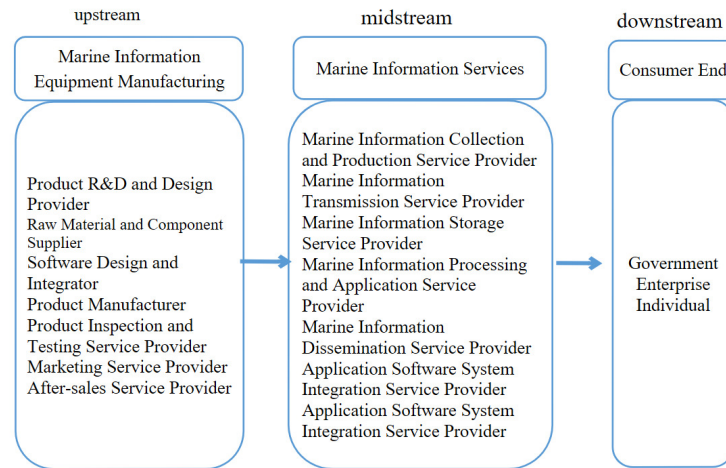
upstream

Marine Information Equipment Manufacturing

Product R&D and Design Provider
Raw Material and Component Supplier
Software Design and Integrator
Product Manufacturer
Product Inspection and Testing Service Provider
Marketing Service Provider
After-sales Service Provider

midstream

Marine Information Services

Marine Information Collection and Production Service Provider
Marine Information Transmission Service Provider
Marine Information Storage Service Provider
Marine Information Processing and Application Service Provider
Marine Information Dissemination Service Provider
Application Software System Integration Service Provider
Application Software System Integration Service Provider

downstream

Consumer End

Government
Enterprise
Individual